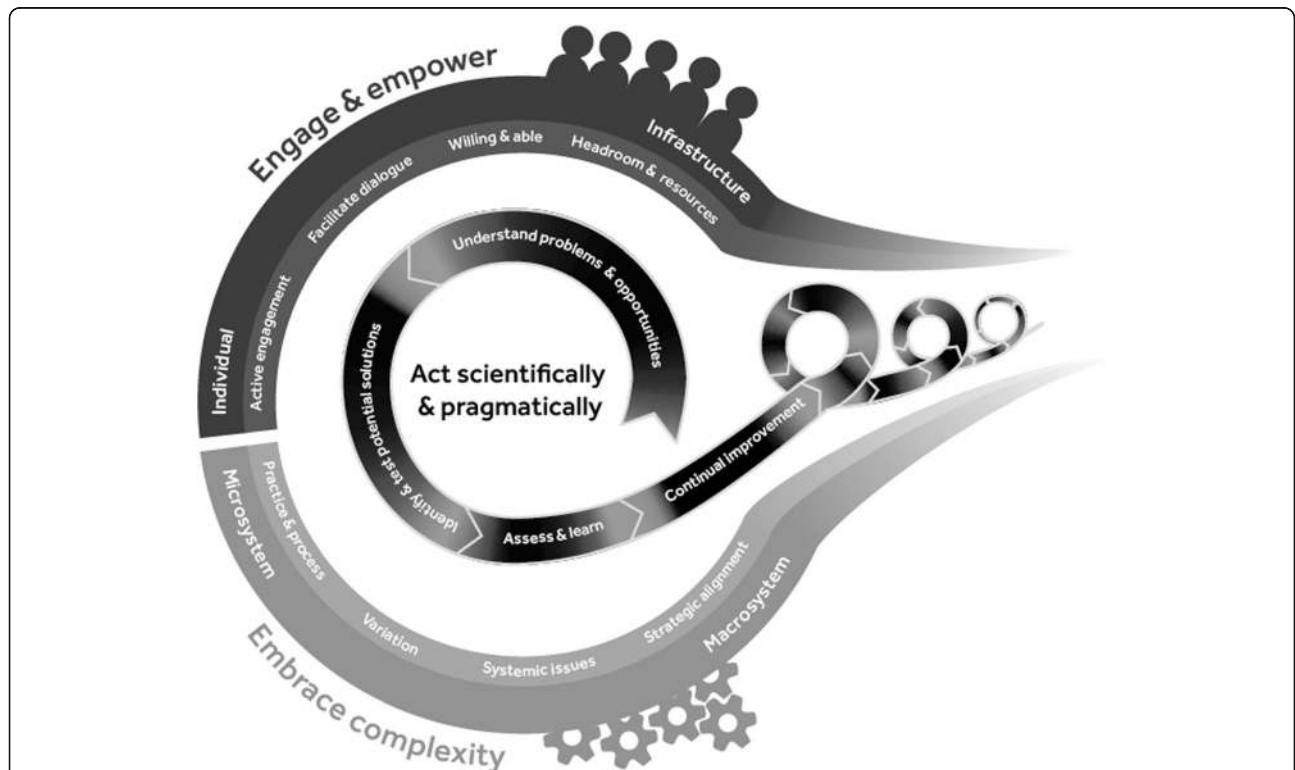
Engage & empower

Infrastructure

Willing & able

Headroom & resources

Facilitate dialogue

Individual

Active engagement

Understand problems & opportunities

Act scientifically & pragmatically

Identify & test potential solutions

Assess & learn

Continual improvement

Microsystem

Practice & process

Variation

Systemic issues

Strategic alignment

Macrosystem

Embrace complexity